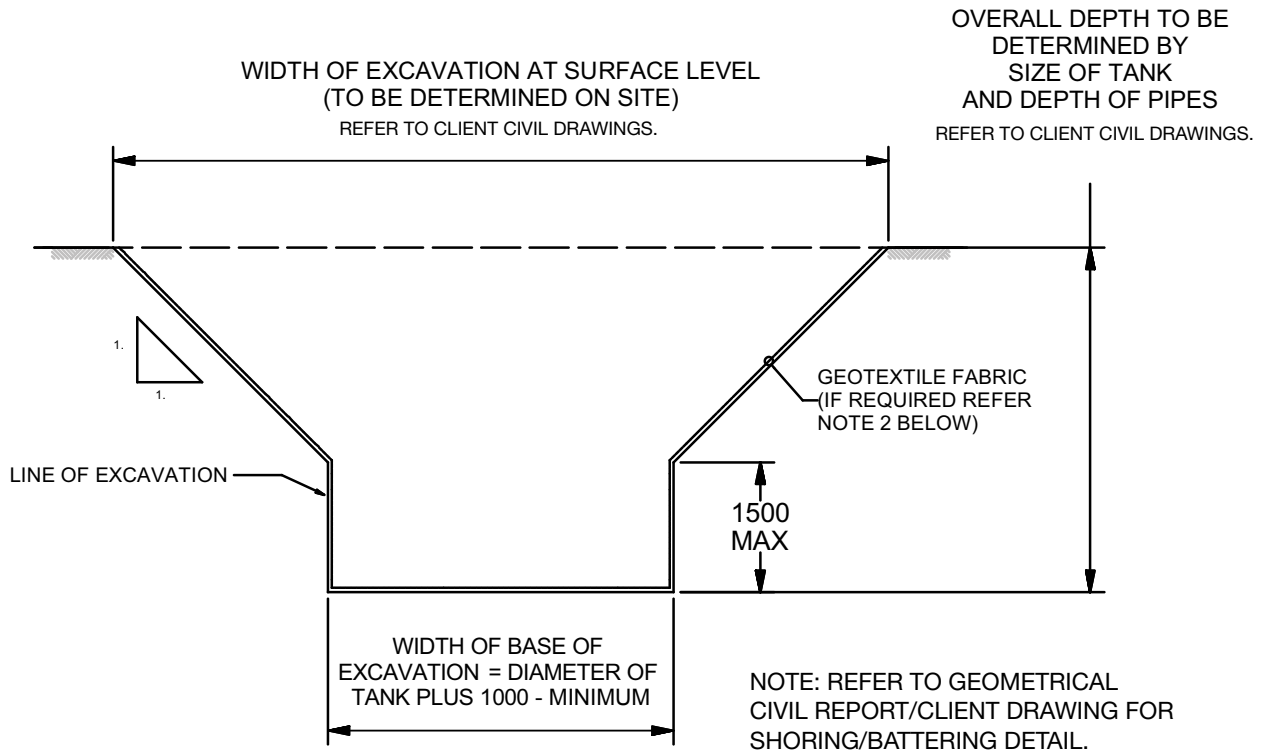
WIDTH OF EXCAVATION AT SURFACE LEVEL
(TO BE DETERMINED ON SITE)
REFER TO CLIENT CIVIL DRAWINGS.

OVERALL DEPTH TO BE
DETERMINED BY
SIZE OF TANK
AND DEPTH OF PIPES
REFER TO CLIENT CIVIL DRAWINGS.

1.

1.

GEOTEXTILE FABRIC
(IF REQUIRED REFER
NOTE 2 BELOW)

LINE OF EXCAVATION

1500
MAX

WIDTH OF BASE OF
EXCAVATION = DIAMETER OF
TANK PLUS 1000 - MINIMUM

NOTE: REFER TO GEOMETRICAL
CIVIL REPORT/CLIENT DRAWING FOR
SHORING/BATTERING DETAIL.